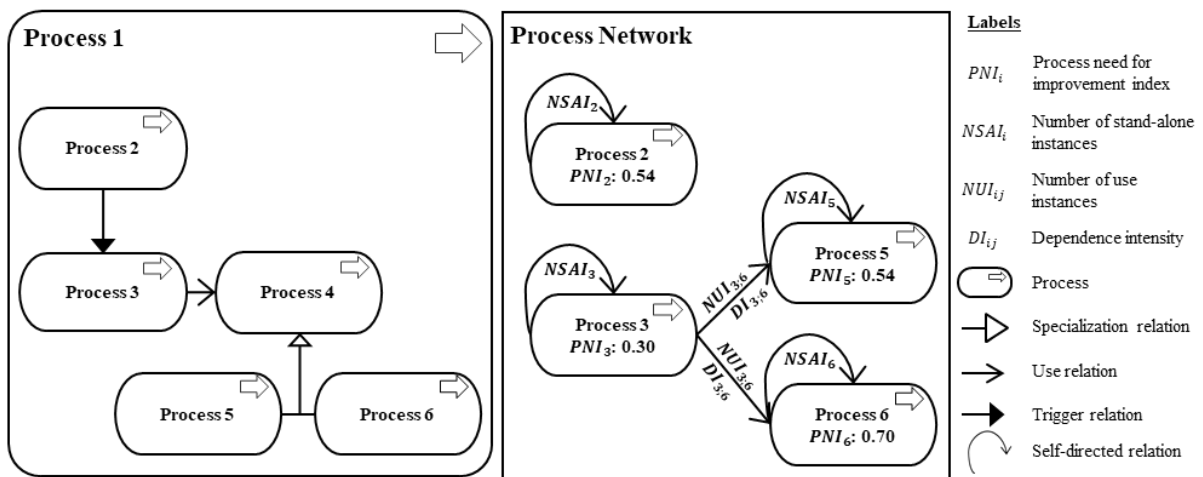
Process 1

Process 2

Process 3

Process 4

Process 5

Process 6

Process Network

$NSAI_2$

Process 2
$PNI_2$: 0.54

$NSAI_3$

Process 3
$PNI_3$: 0.30

$NUI_{3;6}$
$DI_{3;6}$

$NUI_{3;6}$
$DI_{3;6}$

$NSAI_5$

Process 5
$PNI_5$: 0.54

$NSAI_6$

Process 6
$PNI_6$: 0.70

Labels

$PNI_i$ Process need for improvement index

$NSAI_i$ Number of stand-alone instances

$NUI_{ij}$ Number of use instances

$DI_{ij}$ Dependence intensity

Process

Specialization relation

Use relation

Trigger relation

Self-directed relation